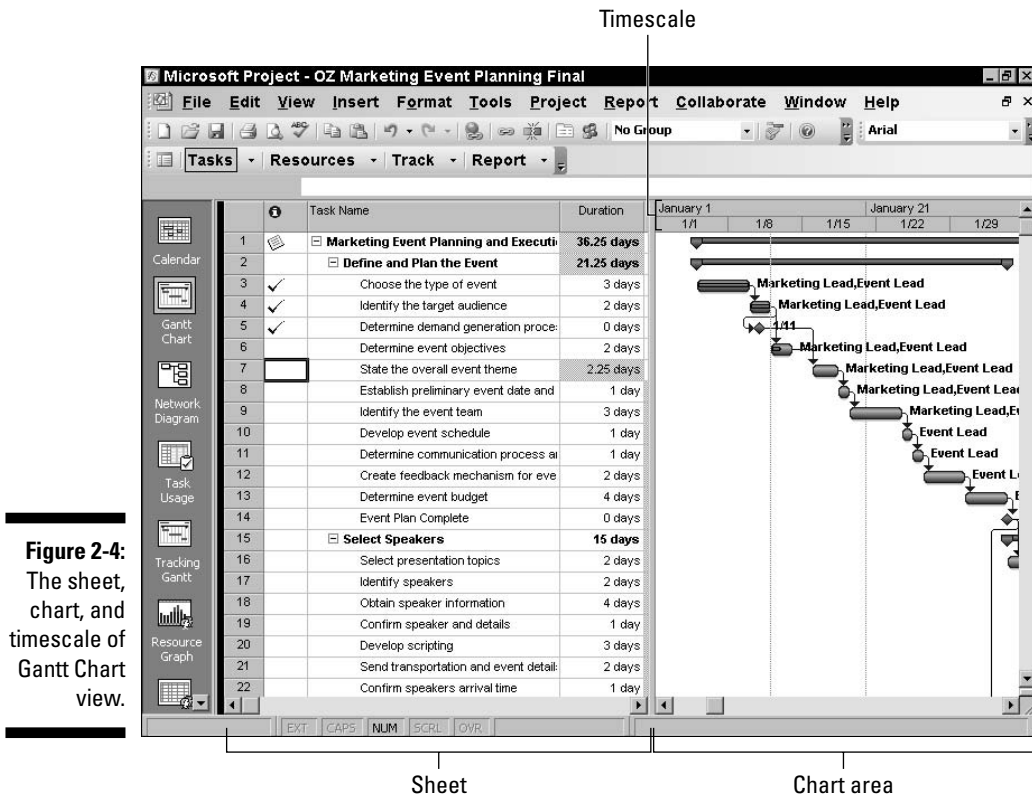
Timescale

Microsoft Project - OZ Marketing Event Planning Final

File Edit View Insert Format Tools Project Report Collaborate Window Help

No Group Arial

Tasks Resources Track Report

Calendar
Gantt Chart
Network Diagram
Task Usage
Tracking Gantt
Resource Graph

| | | Task Name | Duration |
|---|---|---|---|
| 1 | | ⊟ Marketing Event Planning and Executi | 36.25 days |
| 2 | | ⊟ Define and Plan the Event | 21.25 days |
| 3 | ✓ | Choose the type of event | 3 days |
| 4 | ✓ | Identify the target audience | 2 days |
| 5 | ✓ | Determine demand generation proce: | 0 days |
| 6 | | Determine event objectives | 2 days |
| 7 | | State the overall event theme | 2.25 days |
| 8 | | Establish preliminary event date and | 1 day |
| 9 | | Identify the event team | 3 days |
| 10 | | Develop event schedule | 1 day |
| 11 | | Determine communication process a | 1 day |
| 12 | | Create feedback mechanism for eve | 2 days |
| 13 | | Determine event budget | 4 days |
| 14 | | Event Plan Complete | 0 days |
| 15 | | ⊟ Select Speakers | 15 days |
| 16 | | Select presentation topics | 2 days |
| 17 | | Identify speakers | 2 days |
| 18 | | Obtain speaker information | 4 days |
| 19 | | Confirm speaker and details | 1 day |
| 20 | | Develop scripting | 3 days |
| 21 | | Send transportation and event detail: | 2 days |
| 22 | | Confirm speakers arrival time | 1 day |

January 1 January 21
1/1 1/8 1/15 1/22 1/29

Marketing Lead,Event Lead
Marketing Lead,Event Lead
1/11
Marketing Lead,Event Lead
Marketing Lead,Event Lead
Marketing Lead,Event Lea
Marketing Lead,E
Event Lead
Event Lead
Event L

EXT CAPS NUM SCRL OVR

Figure 2-4: The sheet, chart, and timescale of Gantt Chart view.

Sheet

Chart area